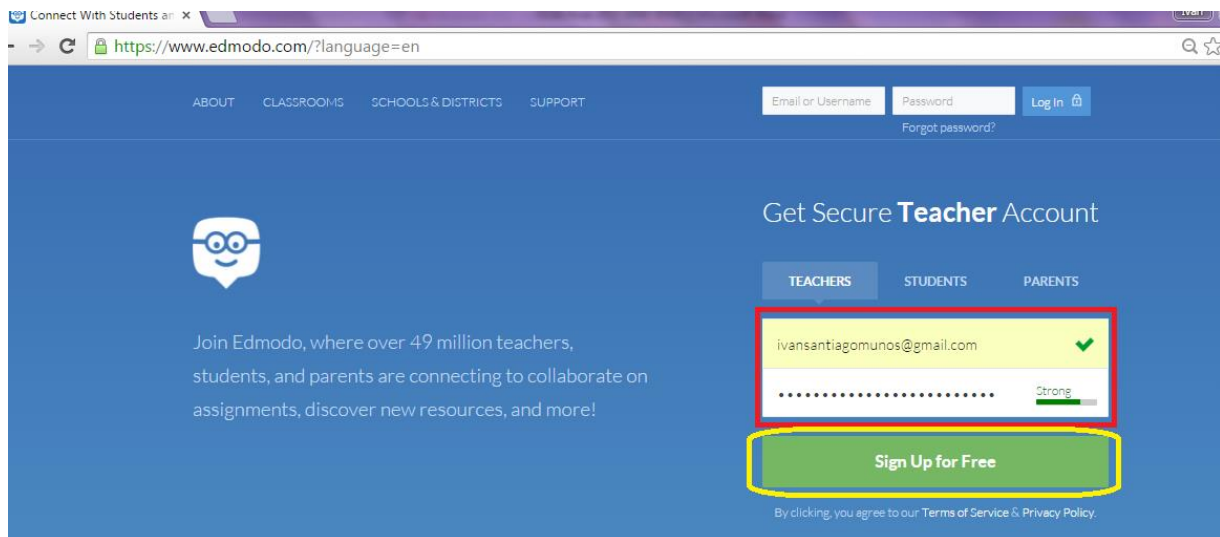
Connect With Students an ×

Ivan

https://www.edmodo.com/?language=en

ABOUT CLASSROOMS SCHOOLS & DISTRICTS SUPPORT

Email or Username

Password

Log In

Forgot password?

Get Secure **Teacher** Account

TEACHERS STUDENTS PARENTS

Join Edmodo, where over 49 million teachers, students, and parents are connecting to collaborate on assignments, discover new resources, and more!

ivansantiagomunos@gmail.com

••••••••••••••••••••••••

Strong

Sign Up for Free

By clicking, you agree to our Terms of Service & Privacy Policy.